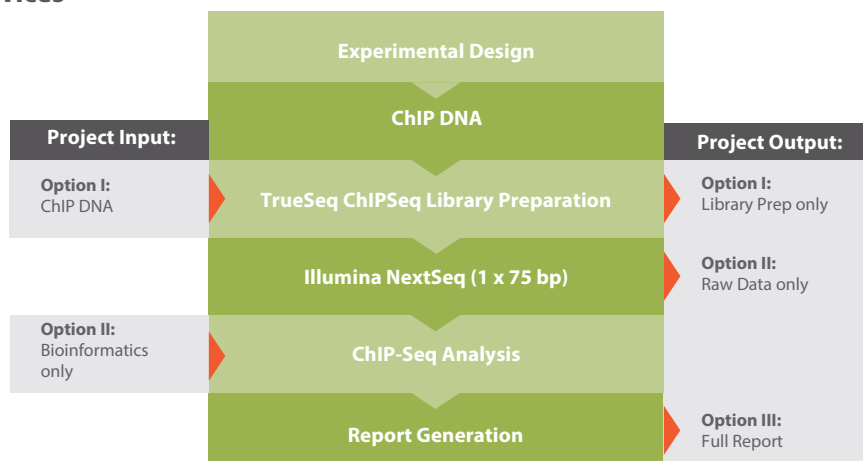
vices

Experimental Design

ChIP DNA

Project Input:

Option I:
ChIP DNA

TrueSeq ChIPSeq Library Preparation

Illumina NextSeq (1 x 75 bp)

Option II:
Bioinformatics only

ChIP-Seq Analysis

Report Generation

Project Output:

Option I:
Library Prep only

Option II:
Raw Data only

Option III:
Full Report